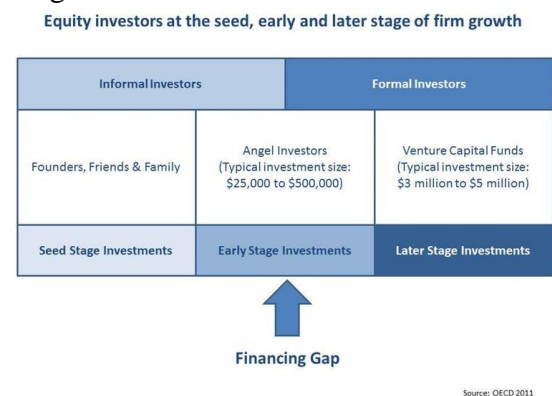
Equity investors at the seed, early and later stage of firm growth

| Informal Investors | | Formal Investors |
|---|---|---|
| Founders, Friends & Family | Angel Investors (Typical investment size: \$25,000 to \$500,000) | Venture Capital Funds (Typical investment size: \$3 million to \$5 million) |
| Seed Stage Investments | Early Stage Investments | Later Stage Investments |

Financing Gap

Source: OECD 2011